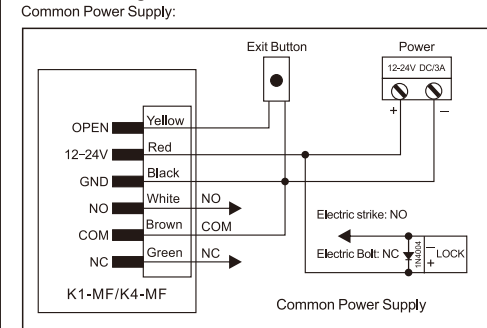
Common Power Supply:

Exit Button

Power

12-24V DC/3A

+

–

OPEN

12–24V

GND

NO

COM

NC

Yellow

Red

Black

White

Brown

Green

NO

COM

NC

Electric strike: NO

Electric Bolt: NC

IN4004

–

+

LOCK

K1-MF/K4-MF

Common Power Supply